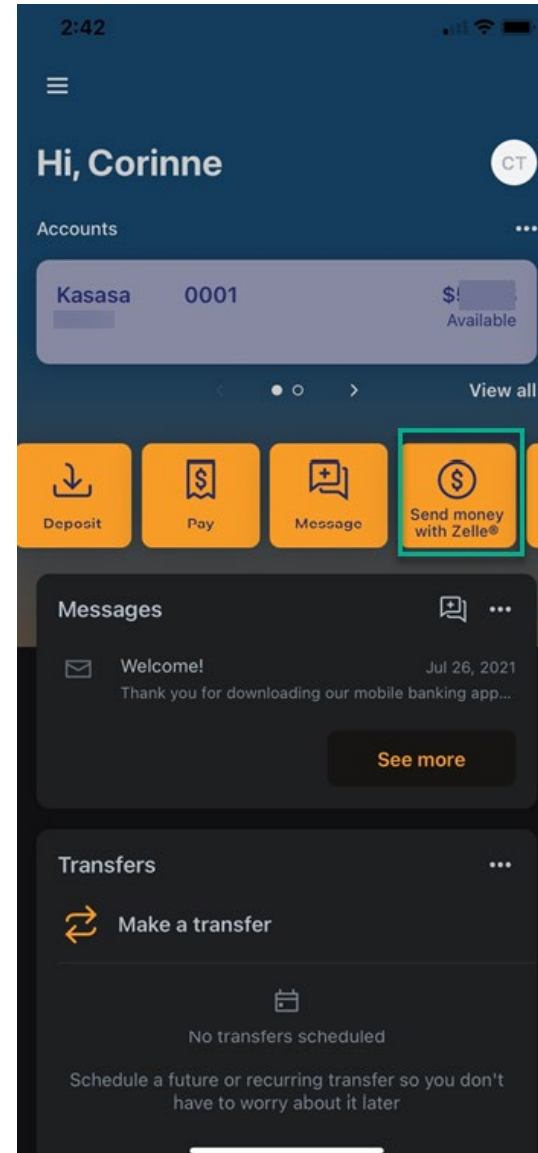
2:42

Hi, Corinne

CT

Accounts

Kasasa 0001

$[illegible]
Available

View all

Deposit

Pay

Message

Send money with Zelle®

Messages

Welcome!
Jul 26, 2021
Thank you for downloading our mobile banking app...

See more

Transfers

Make a transfer

No transfers scheduled

Schedule a future or recurring transfer so you don't have to worry about it later